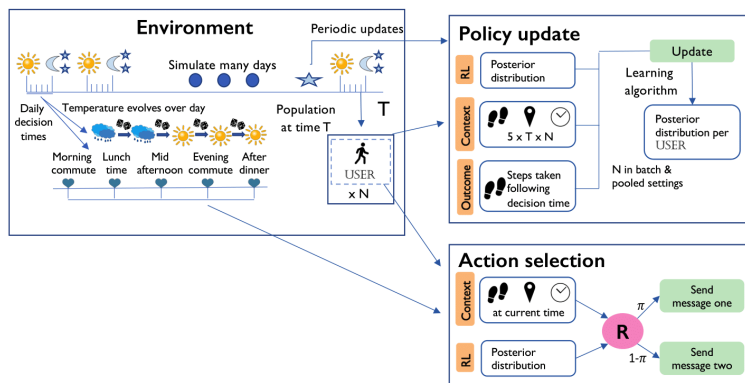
Environment

Periodic updates

Simulate many days

Daily decision times

Temperature evolves over day

Population at time T

T

Morning commute

Lunch time

Mid afternoon

Evening commute

After dinner

USER

x N

Policy update

RL

Posterior distribution

Update

Learning algorithm

Context

5 x T x N

Posterior distribution per USER

Outcome

Steps taken following decision time

N in batch & pooled settings

Action selection

Context

at current time

$\pi$

Send message one

R

RL

Posterior distribution

$1-\pi$

Send message two